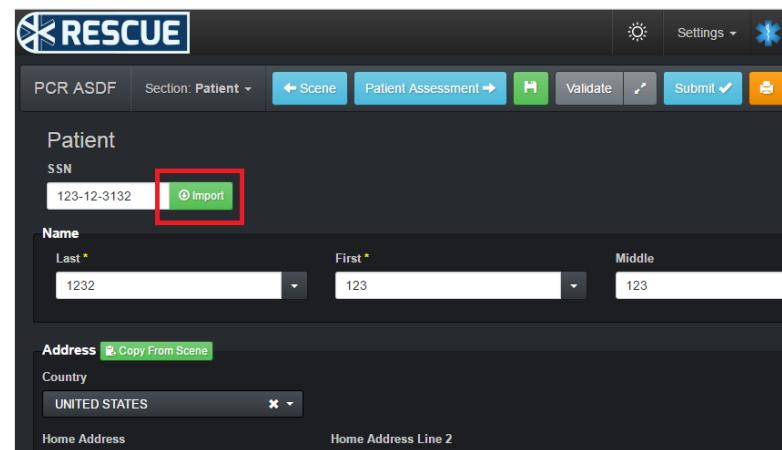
RESCUE

Settings

PCR ASDF

Section: Patient

Scene

Patient Assessment

Validate

Submit

Patient

SSN

123-12-3132

Import

Name

Last *

1232

First *

123

Middle

123

Address

Copy From Scene

Country

UNITED STATES

Home Address

Home Address Line 2